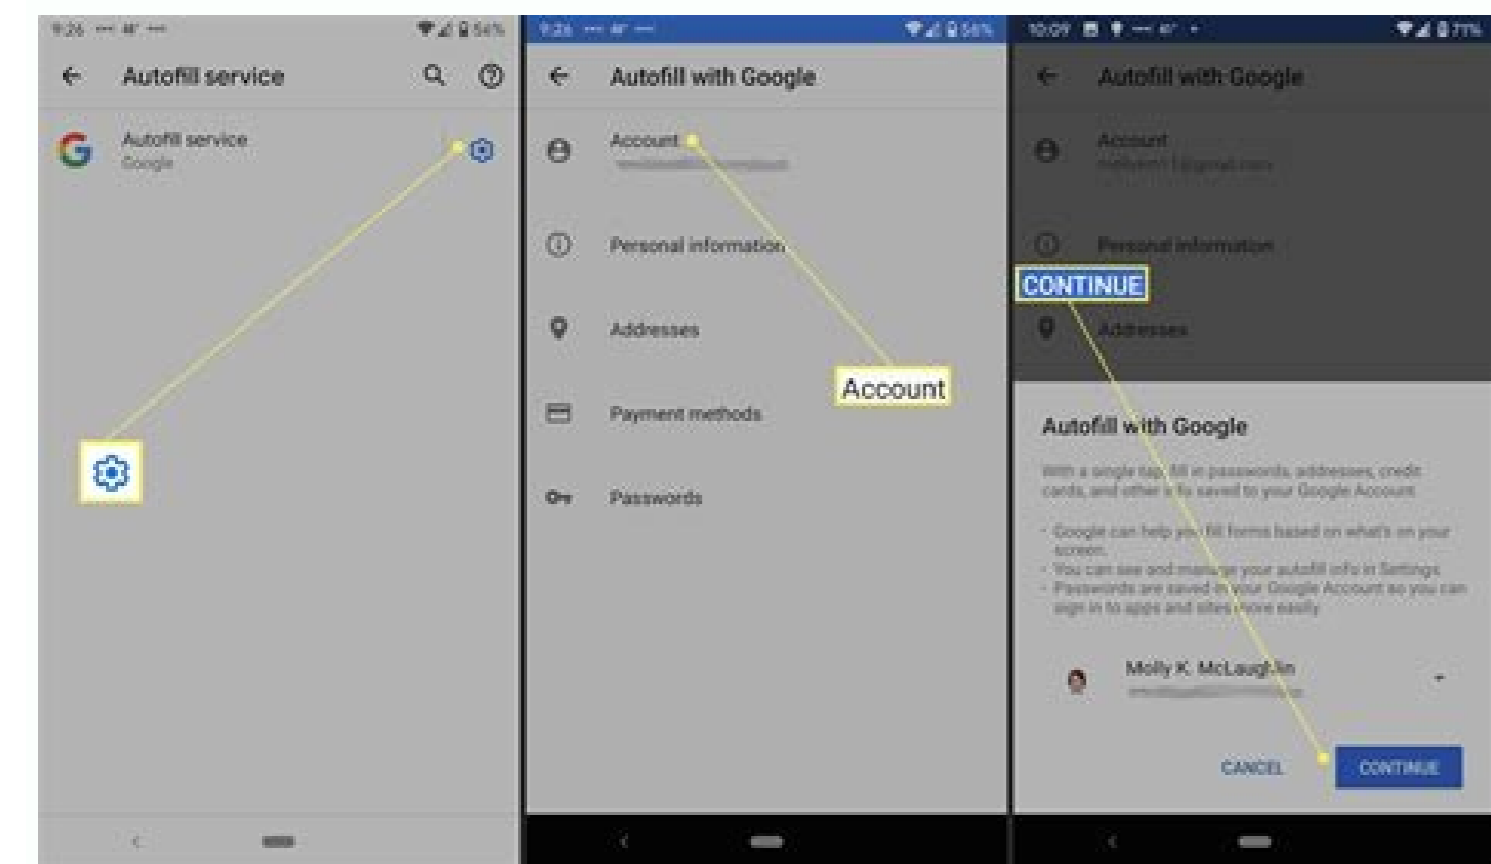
9:26 54%

Autofill service

Autofill service
Google

9:26 56%

Autofill with Google

Account

Personal information

Addresses

Payment methods

Passwords

Account

10:09 71%

Autofill with Google

Account
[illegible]@gmail.com

Personal information

CONTINUE

Addresses

Autofill with Google

With a single tap, fill in passwords, addresses, credit cards, and other info saved to your Google Account.

- Google can help you fill forms based on what's on your screen.
- You can see and manage your autofill info in Settings.
- Passwords are saved in your Google Account so you can sign in to apps and sites more easily.

Molly K. McLaughlin

CANCEL CONTINUE